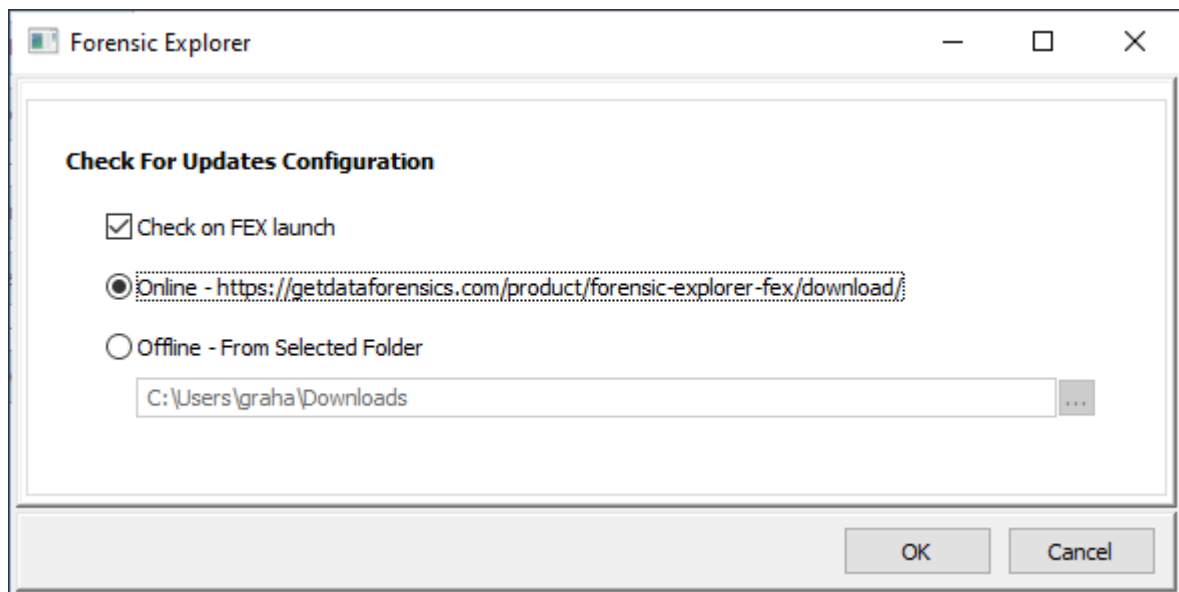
Forensic Explorer

Check For Updates Configuration

Check on FEX launch

Online - https://getdataforensics.com/product/forensic-explorer-fex/download/

Offline - From Selected Folder

C:\Users\graha\Downloads

...

OK

Cancel